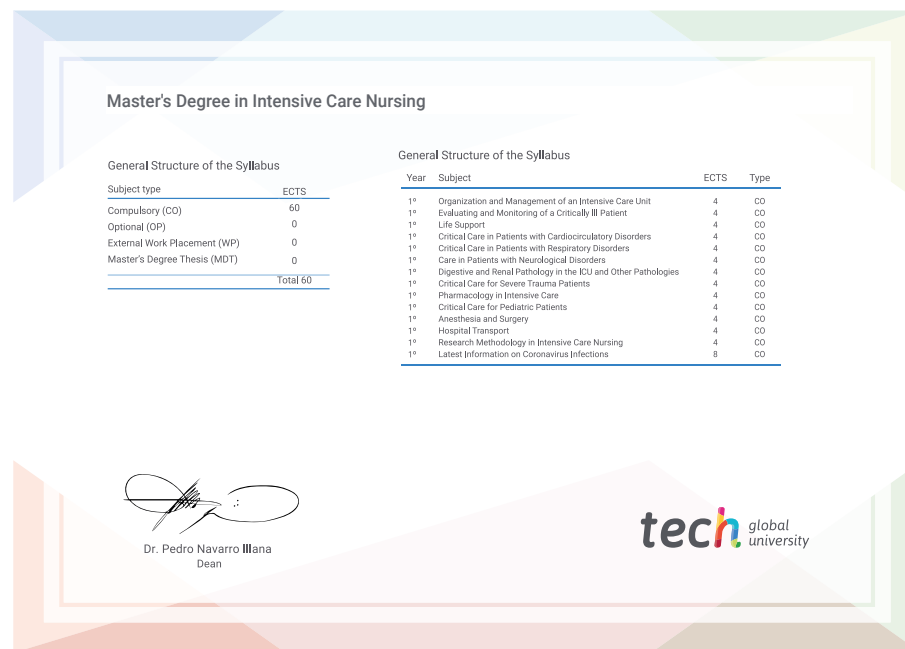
Master's Degree in Intensive Care Nursing

General Structure of the Syllabus

| Subject type | ECTS |
|---|---|
| Compulsory (CO) | 60 |
| Optional (OP) | 0 |
| External Work Placement (WP) | 0 |
| Master's Degree Thesis (MDT) | 0 |
| | Total 60 |

General Structure of the Syllabus

| Year | Subject | ECTS | Type |
|---|---|---|---|
| 1º | Organization and Management of an Intensive Care Unit | 4 | CO |
| 1º | Evaluating and Monitoring of a Critically Ill Patient | 4 | CO |
| 1º | Life Support | 4 | CO |
| 1º | Critical Care in Patients with Cardiocirculatory Disorders | 4 | CO |
| 1º | Critical Care in Patients with Respiratory Disorders | 4 | CO |
| 1º | Care in Patients with Neurological Disorders | 4 | CO |
| 1º | Digestive and Renal Pathology in the ICU and Other Pathologies | 4 | CO |
| 1º | Critical Care for Severe Trauma Patients | 4 | CO |
| 1º | Pharmacology in Intensive Care | 4 | CO |
| 1º | Critical Care for Pediatric Patients | 4 | CO |
| 1º | Anesthesia and Surgery | 4 | CO |
| 1º | Hospital Transport | 4 | CO |
| 1º | Research Methodology in Intensive Care Nursing | 4 | CO |
| 1º | Latest Information on Coronavirus Infections | 8 | CO |

Dr. Pedro Navarro Illana
Dean

tech global university